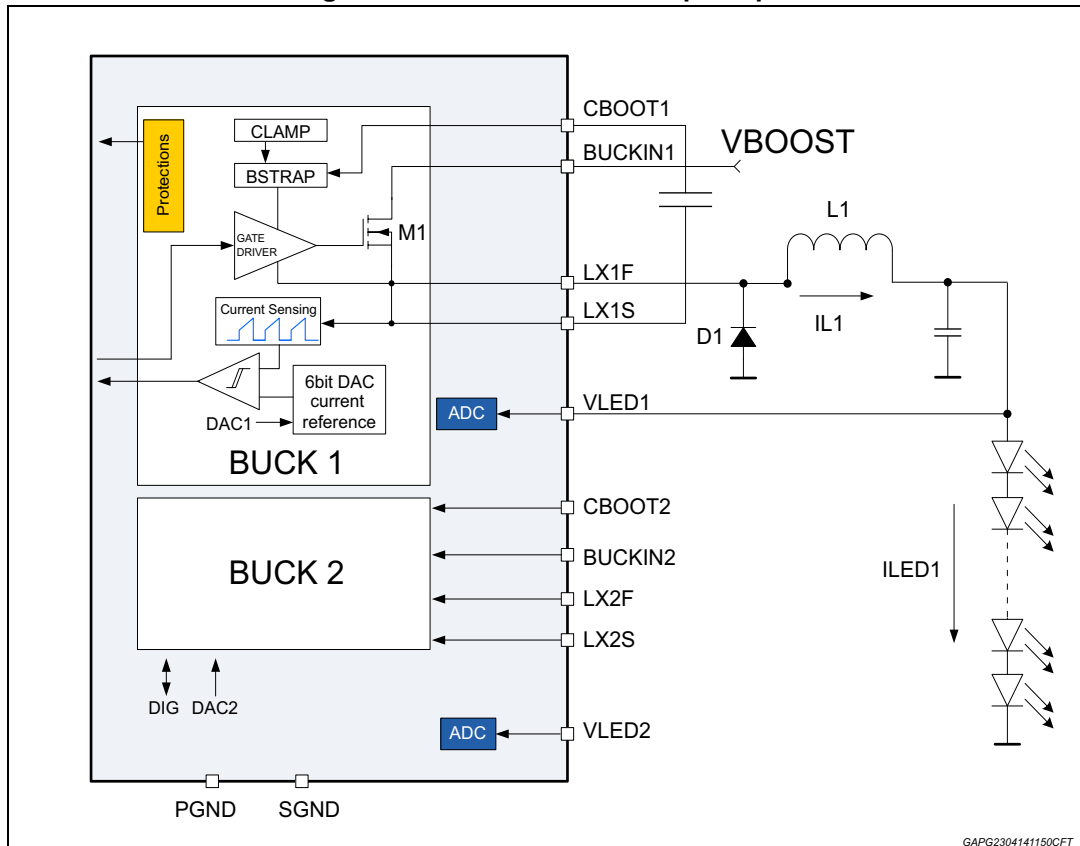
Protections

CLAMP

BSTRAP

GATE DRIVER

M1

Current Sensing

6bit DAC current reference

DAC1

BUCK 1

BUCK 2

DIG DAC2

ADC

ADC

CBOOT1

BUCKIN1

VBOOST

LX1F

LX1S

L1

IL1

D1

VLED1

CBOOT2

BUCKIN2

LX2F

LX2S

ILED1

VLED2

PGND SGND

GAPG2304141150CFT